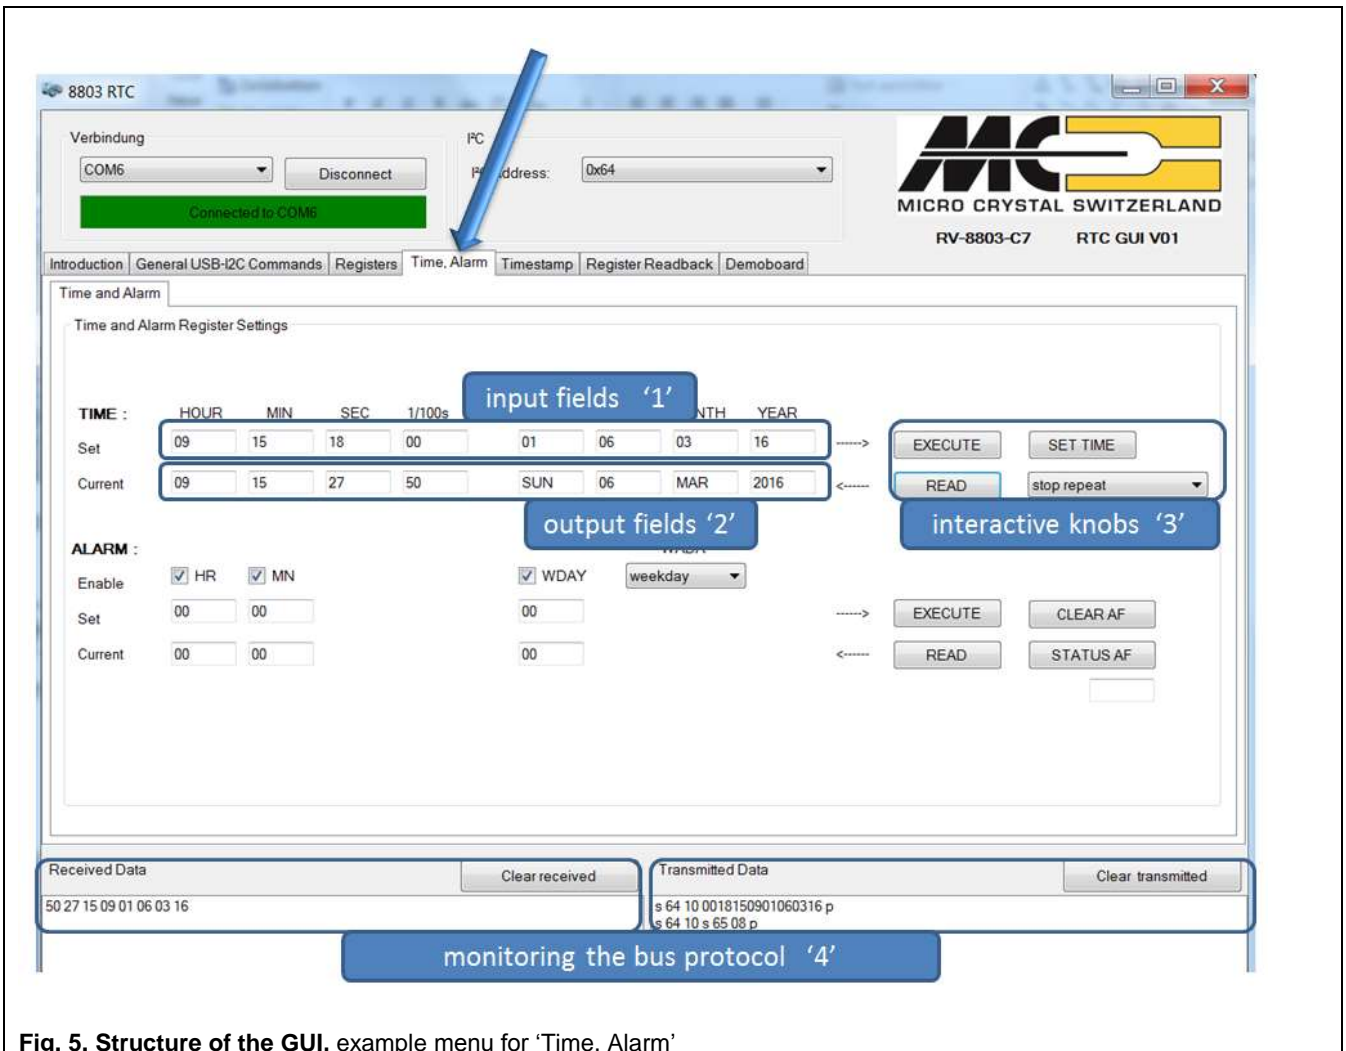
8803 RTC

Verbindung

COM6

Disconnect

Connected to COM6

I²C

I²C Address: 0x64

MICRO CRYSTAL SWITZERLAND

RV-8803-C7 RTC GUI V01

Introduction | General USB-I2C Commands | Registers | Time, Alarm | Timestamp | Register Readback | Demoboard

Time and Alarm

Time and Alarm Register Settings

input fields '1'

TIME : HOUR MIN SEC 1/100s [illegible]NTH YEAR

Set 09 15 18 00 01 06 03 16 ------> EXECUTE SET TIME

Current 09 15 27 50 SUN 06 MAR 2016 <------ READ stop repeat

output fields '2'

interactive knobs '3'

ALARM :

Enable HR MN WDAY weekday

Set 00 00 00 ------> EXECUTE CLEAR AF

Current 00 00 00 <------ READ STATUS AF

Received Data

Clear received

50 27 15 09 01 06 03 16

Transmitted Data

Clear transmitted

s 64 10 0018150901060316 p
s 64 10 s 65 08 p

monitoring the bus protocol '4'

Fig. 5. Structure of the GUI, example menu for 'Time, Alarm'